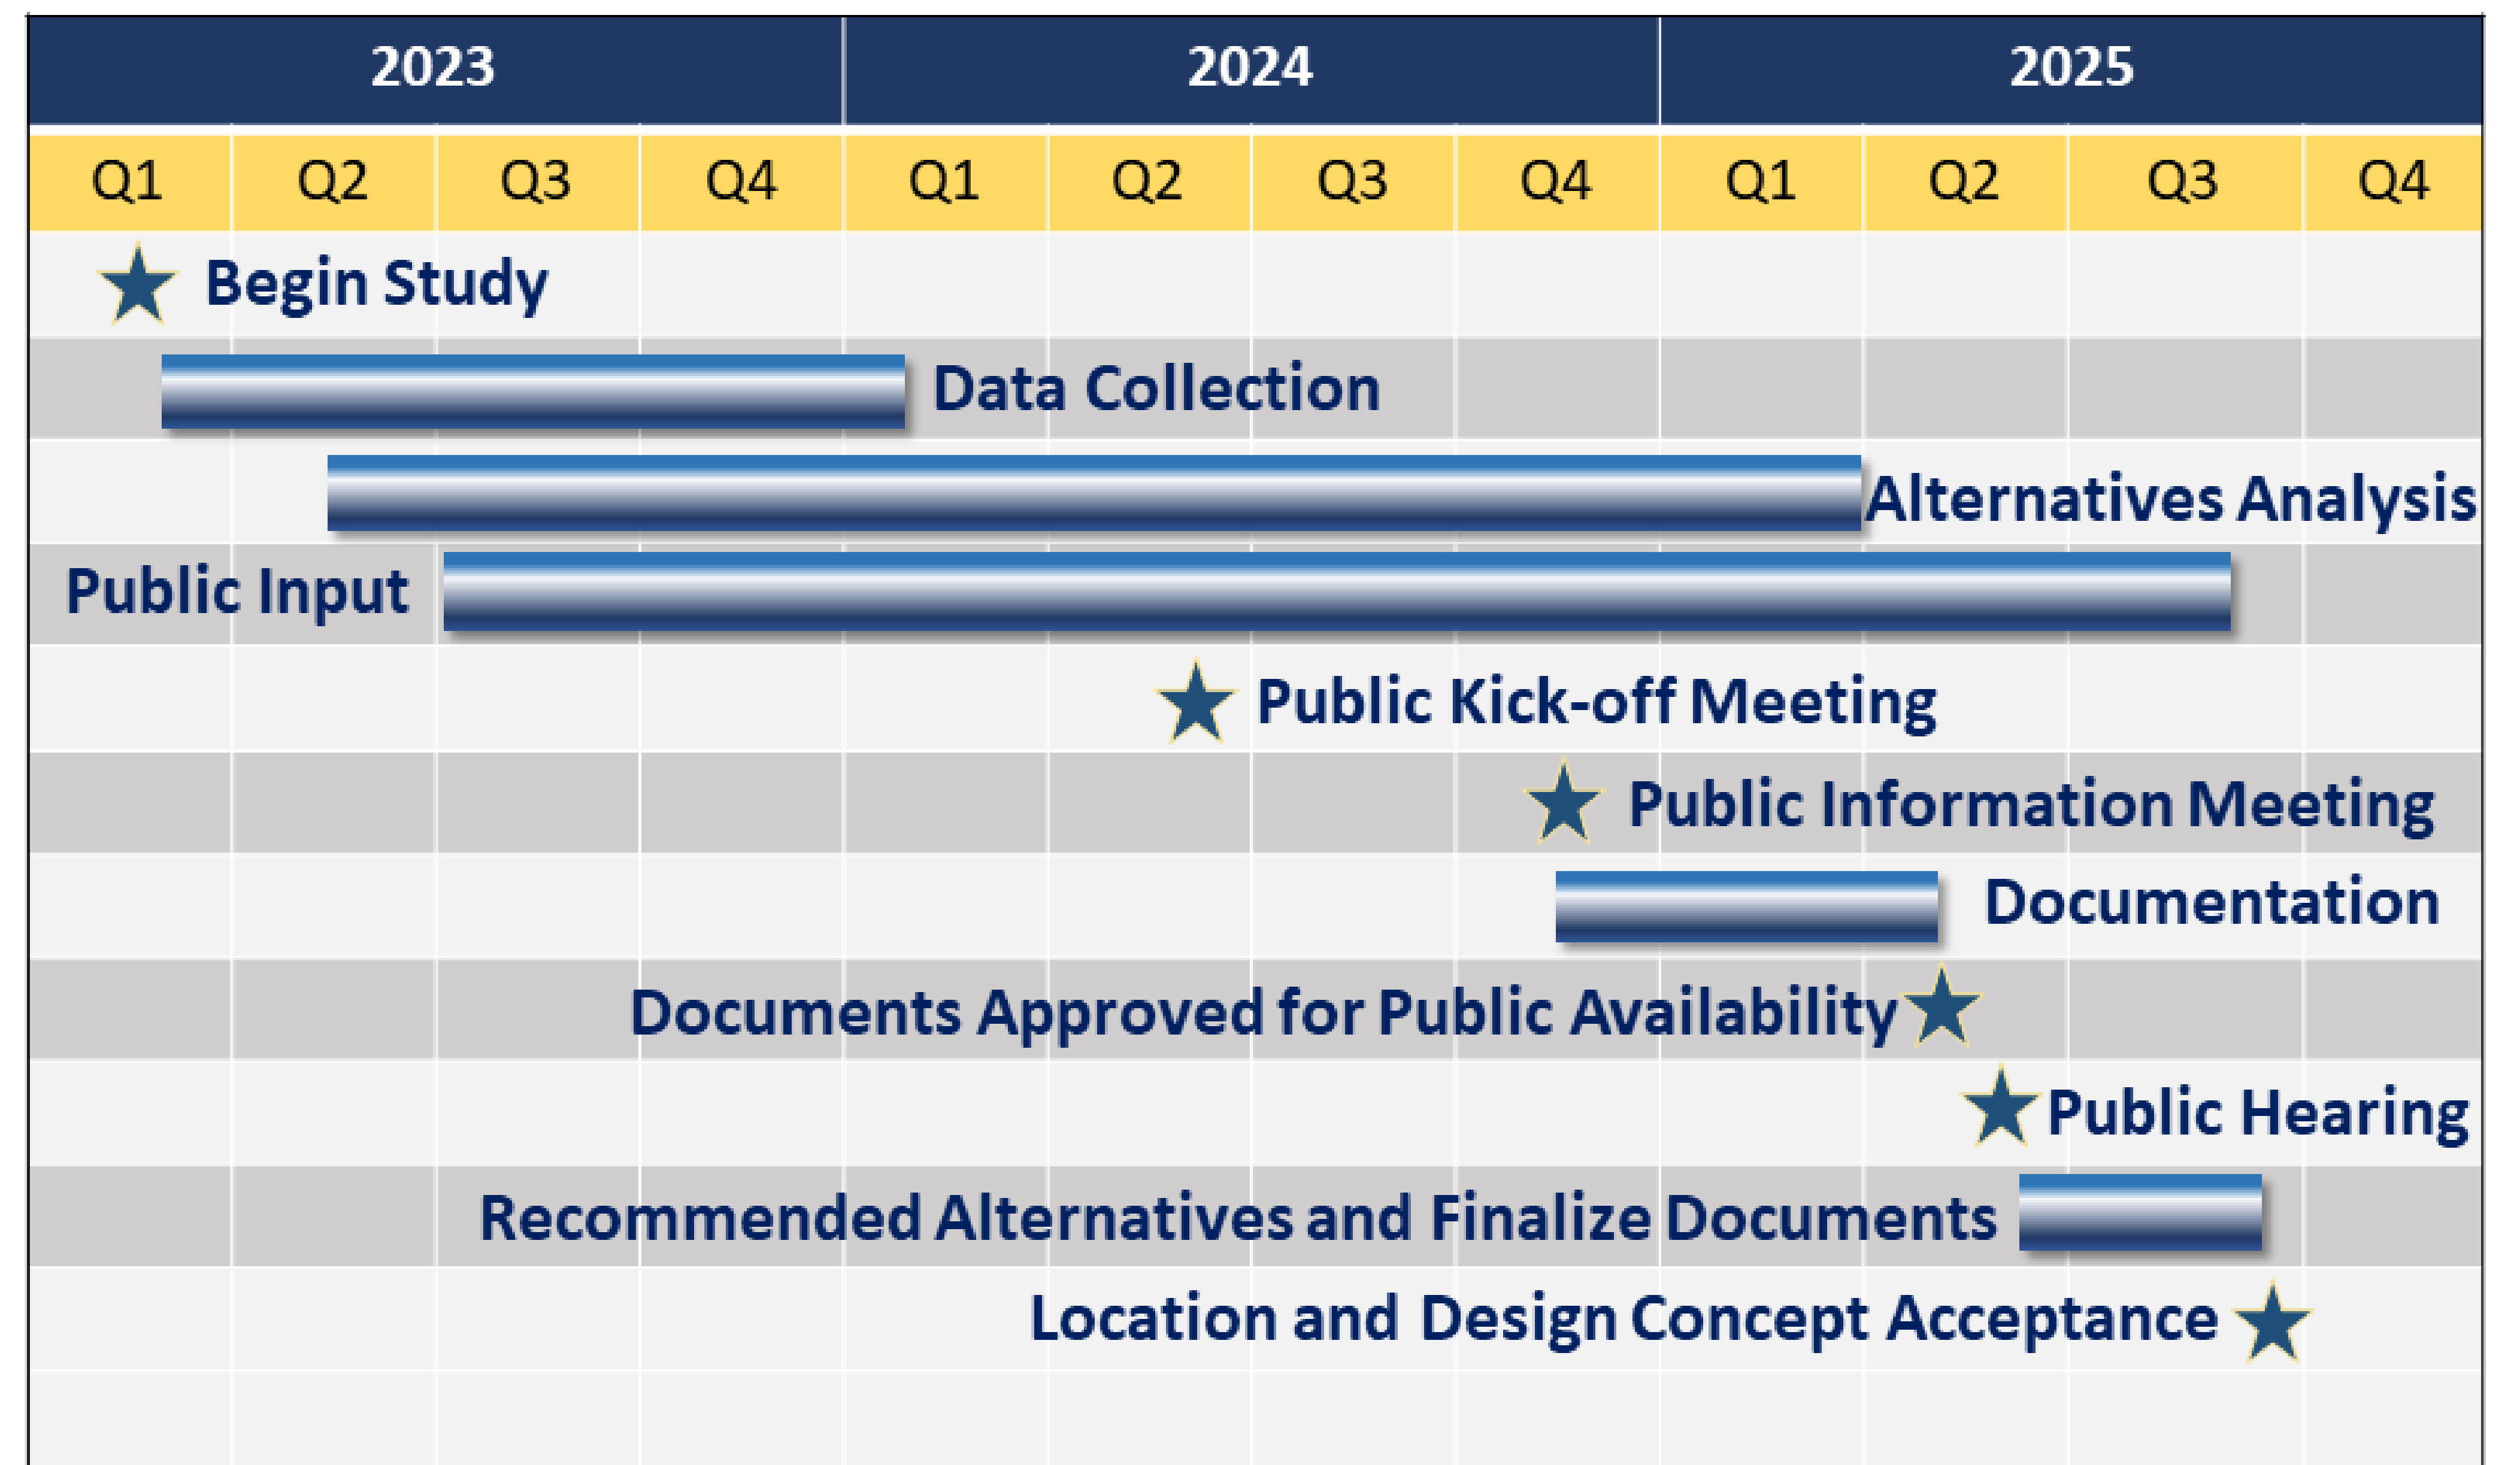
| 2023 | | | | 2024 | | | | 2025 | | | |
|---|---|---|---|---|---|---|---|---|---|---|---|
| Q1 | Q2 | Q3 | Q4 | Q1 | Q2 | Q3 | Q4 | Q1 | Q2 | Q3 | Q4 |

Begin Study
Data Collection
Alternatives Analysis
Public Input
Public Kick-off Meeting
Public Information Meeting
Documentation
Documents Approved for Public Availability
Public Hearing
Recommended Alternatives and Finalize Documents
Location and Design Concept Acceptance